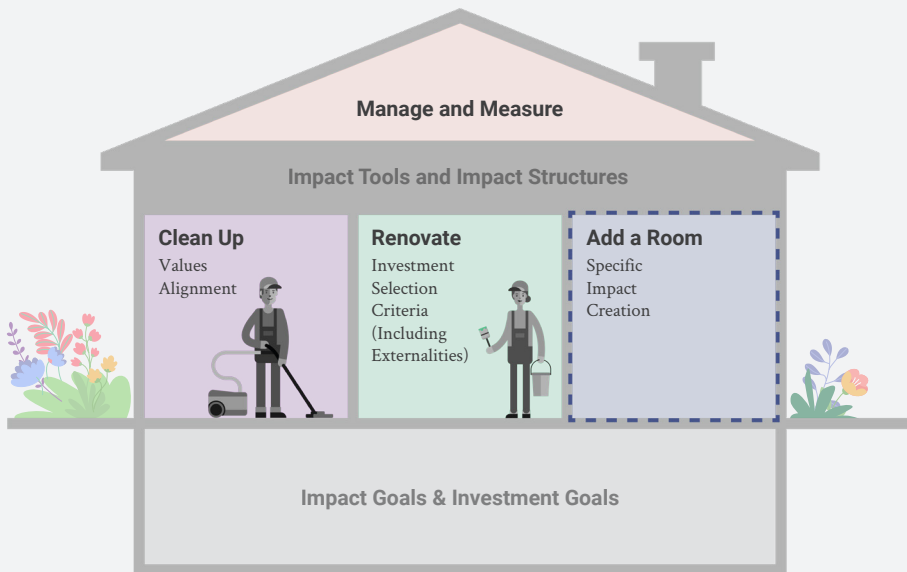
Manage and Measure

Impact Tools and Impact Structures

Clean Up
Values Alignment

Renovate
Investment Selection Criteria (Including Externalities)

Add a Room
Specific Impact Creation

Impact Goals & Investment Goals